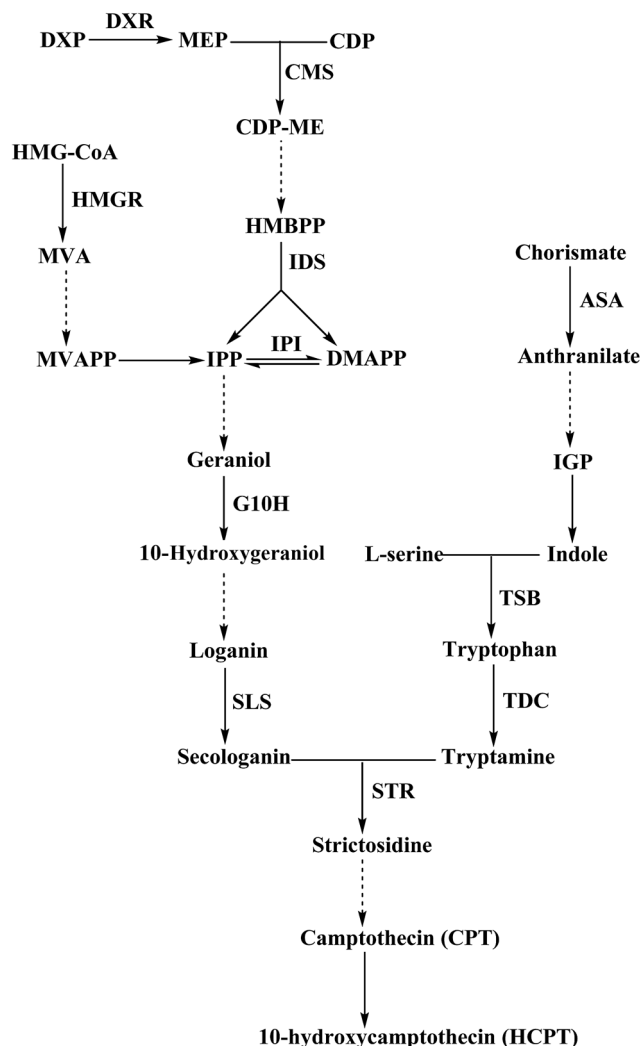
DXR
DXP MEP CDP
CMS
CDP-ME
HMG-CoA
HMGR
HMBPP
MVA
IDS
Chorismate
ASA
IPI
MVAPP IPP DMAPP
Anthranilate
IGP
Geraniol
G10H
10-Hydroxygeraniol
L-serine Indole
TSB
Loganin
Tryptophan
SLS
TDC
Secologanin Tryptamine
STR
Strictosidine
Camptothecin (CPT)
10-hydroxycamptothecin (HCPT)